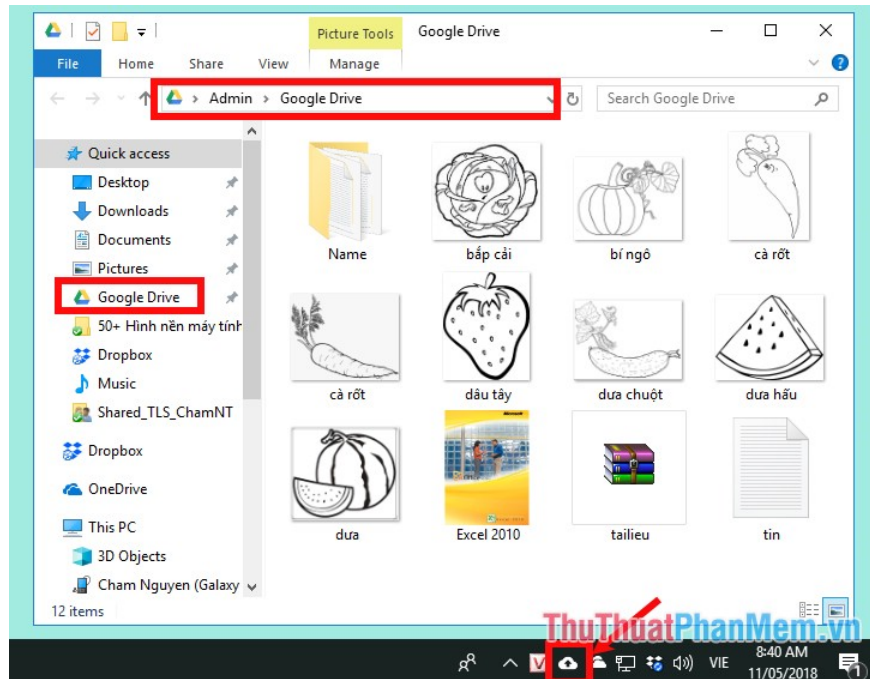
Picture Tools
Google Drive
File
Home
Share
View
Manage
Admin > Google Drive
Search Google Drive
Quick access
Desktop
Downloads
Documents
Pictures
Google Drive
50+ Hình nền máy tính
Dropbox
Music
Shared_TLS_ChamNT
Dropbox
OneDrive
This PC
3D Objects
Cham Nguyen (Galaxy
12 items
Name
bắp cải
bí ngô
cà rốt
cà rốt
dâu tây
dưa chuột
dưa hấu
dưa
Excel 2010
tailieu
tin
ThuThuatPhanMem.vn
VIE
8:40 AM
11/05/2018